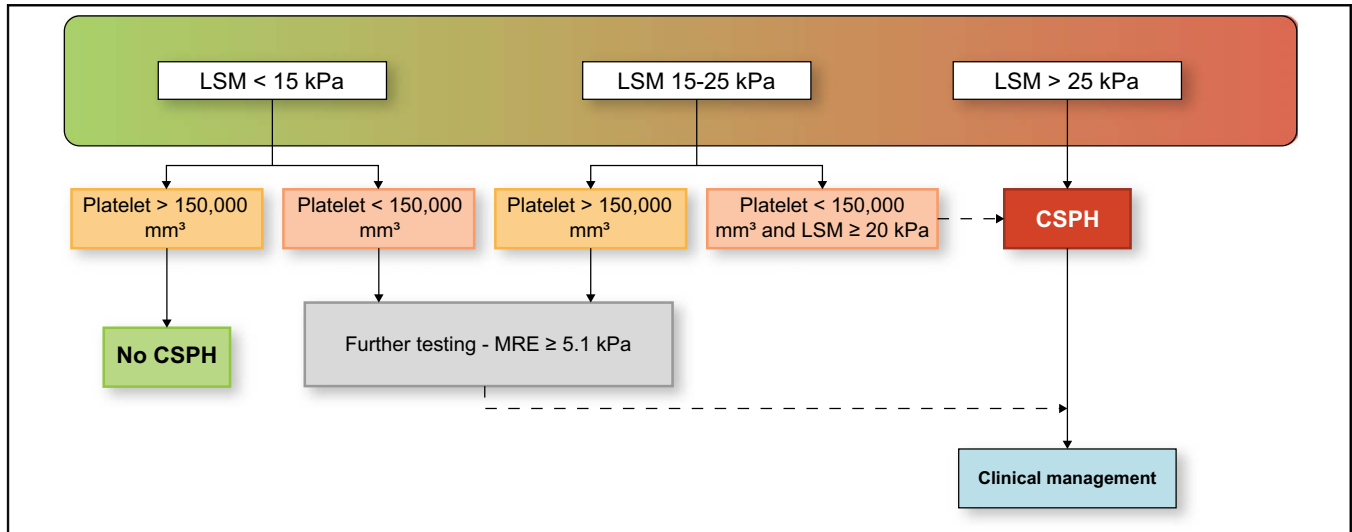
LSM < 15 kPa

LSM 15-25 kPa

LSM > 25 kPa

Platelet > 150,000 mm³

Platelet < 150,000 mm³

Platelet > 150,000 mm³

Platelet < 150,000 mm³ and LSM ≥ 20 kPa

CSPH

No CSPH

Further testing - MRE ≥ 5.1 kPa

Clinical management